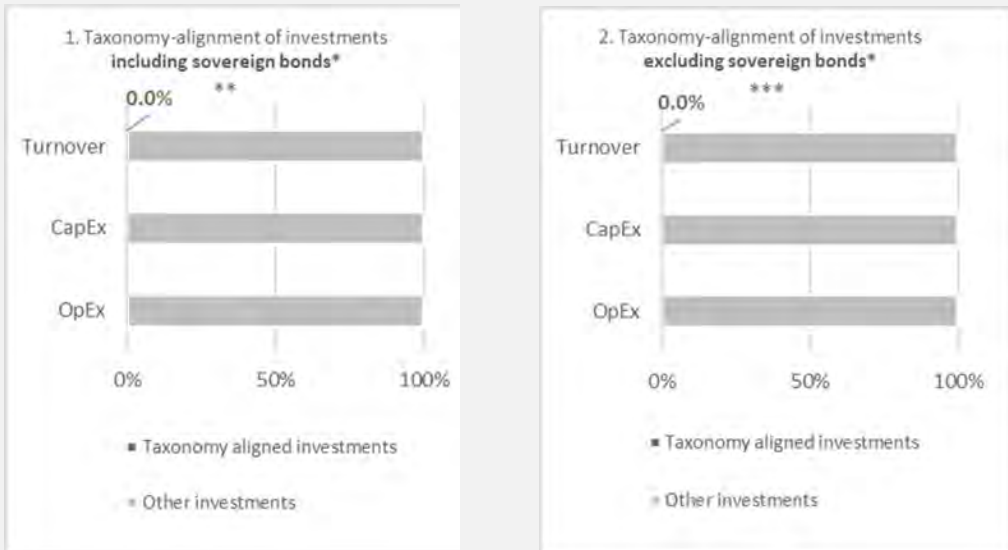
1. Taxonomy-alignment of investments **including sovereign bonds***

**

0.0%

Turnover

CapEx

OpEx

0%

50%

100%

■ Taxonomy aligned investments

■ Other investments

2. Taxonomy-alignment of investments **excluding sovereign bonds***

***

0.0%

Turnover

CapEx

OpEx

0%

50%

100%

■ Taxonomy aligned investments

■ Other investments